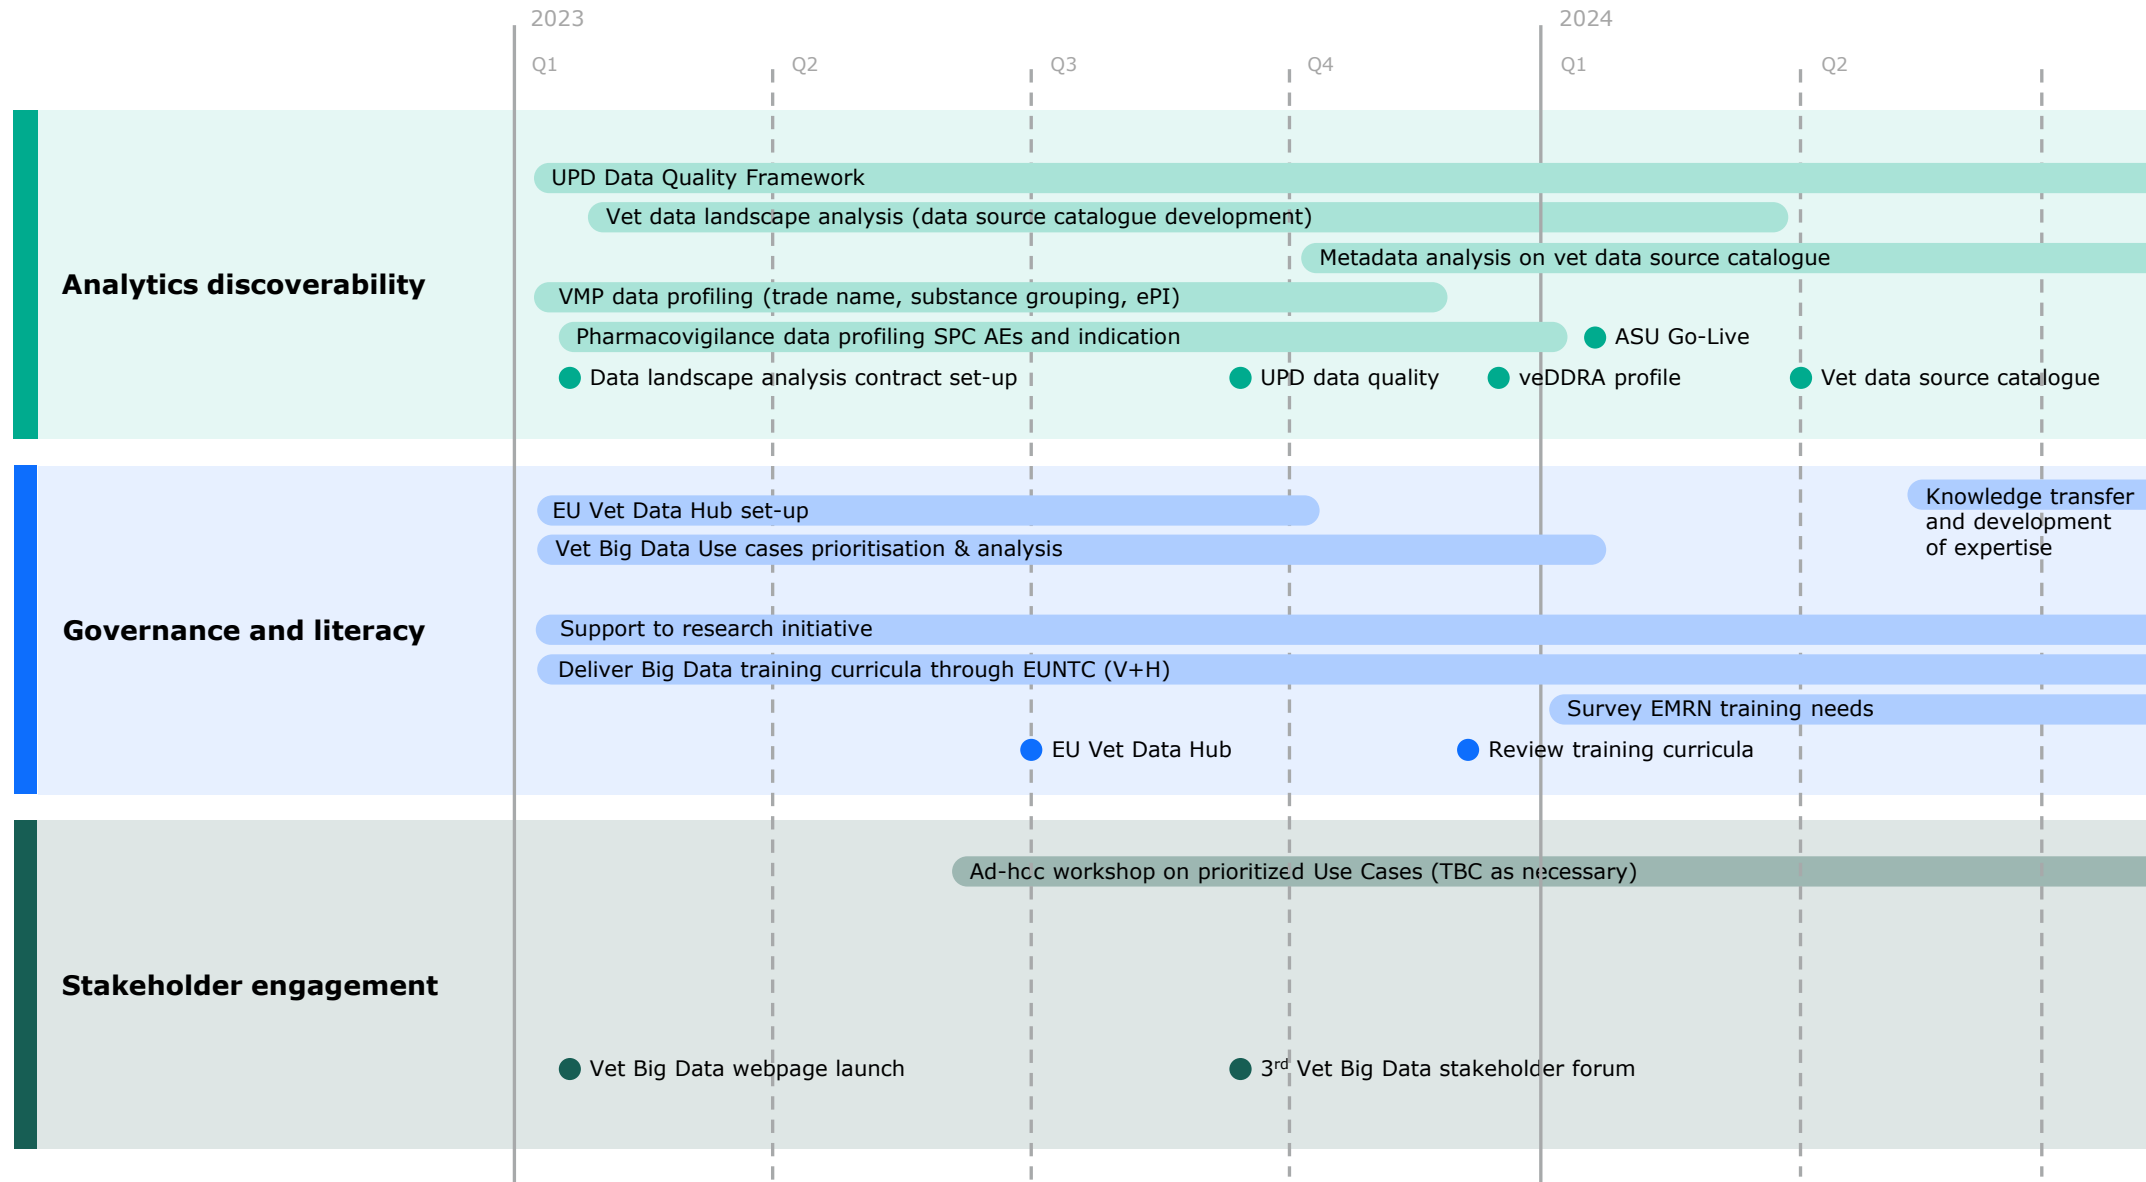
2023
Q1
Q2
Q3
Q4
2024
Q1
Q2

Analytics discoverability

UPD Data Quality Framework
Vet data landscape analysis (data source catalogue development)
Metadata analysis on vet data source catalogue
VMP data profiling (trade name, substance grouping, ePI)
Pharmacovigilance data profiling SPC AEs and indication
ASU Go-Live
Data landscape analysis contract set-up
UPD data quality
veDDRA profile
Vet data source catalogue

Governance and literacy

EU Vet Data Hub set-up
Vet Big Data Use cases prioritisation & analysis
Knowledge transfer and development of expertise
Support to research initiative
Deliver Big Data training curricula through EUNTC (V+H)
Survey EMRN training needs
EU Vet Data Hub
Review training curricula

Stakeholder engagement

Ad-hoc workshop on prioritized Use Cases (TBC as necessary)
Vet Big Data webpage launch
3$^{rd}$ Vet Big Data stakeholder forum